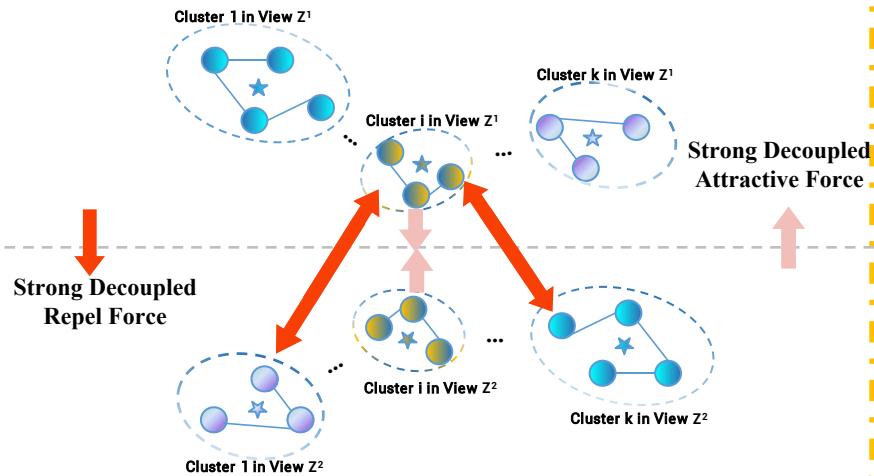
Cluster 1 in View $Z^1$

Cluster k in View $Z^1$

Cluster i in View $Z^1$

...

...

Strong Decoupled Attractive Force

Strong Decoupled Repel Force

...

...

Cluster i in View $Z^2$

Cluster k in View $Z^2$

Cluster 1 in View $Z^2$